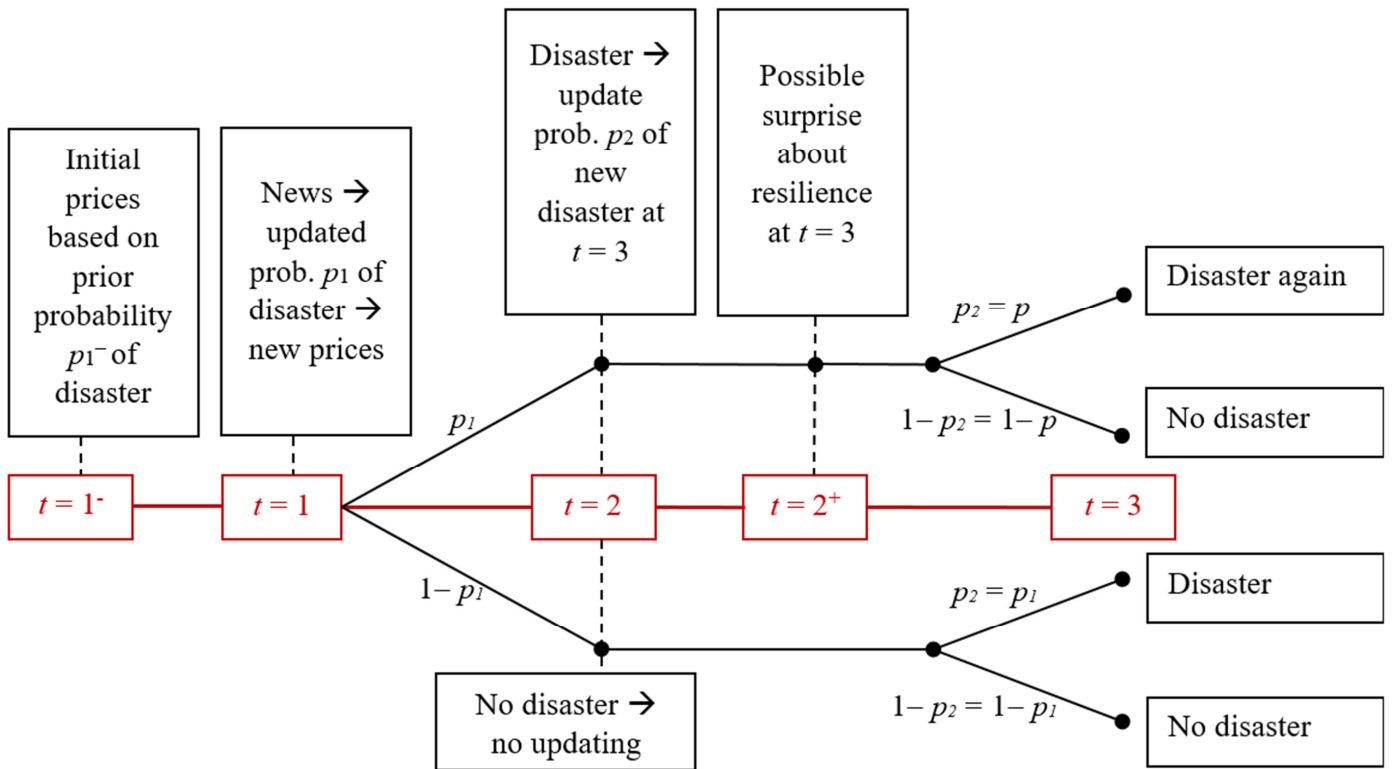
Initial prices based on prior probability $p_1^-$ of disaster

News → updated prob. $p_1$ of disaster → new prices

Disaster → update prob. $p_2$ of new disaster at $t = 3$

Possible surprise about resilience at $t = 3$

Disaster again

$p_2 = p$

$p_1$

$1 - p_2 = 1 - p$

No disaster

$t = 1^-$

$t = 1$

$t = 2$

$t = 2^+$

$t = 3$

$1 - p_1$

Disaster

$p_2 = p_1$

$1 - p_2 = 1 - p_1$

No disaster

No disaster → no updating